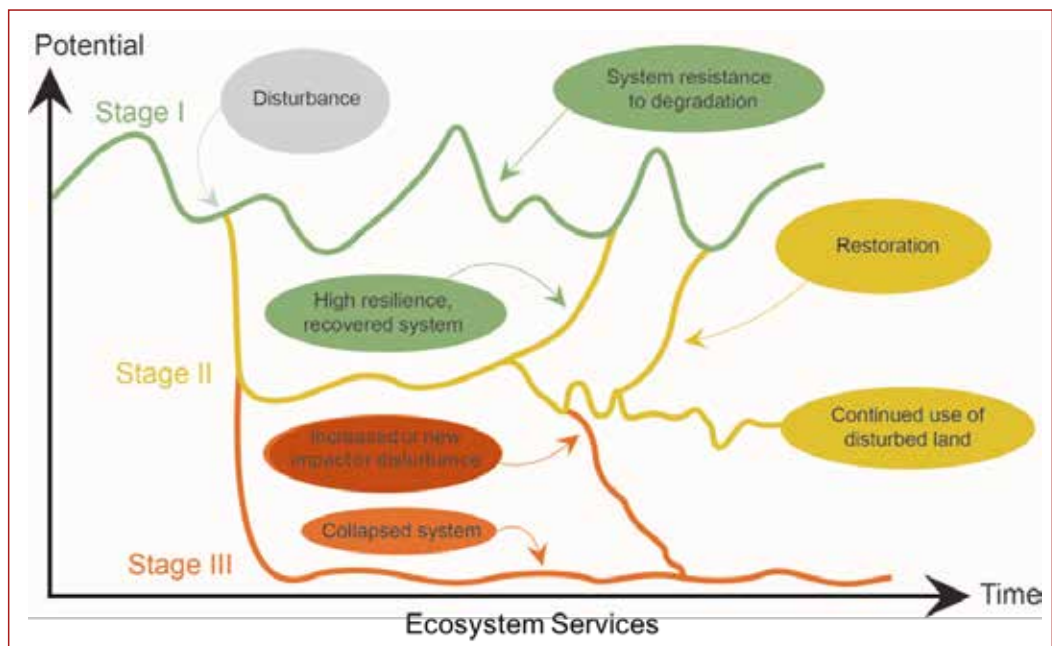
Potential

Stage I

Disturbance

System resistance to degradation

Restoration

High resilience, recovered system

Stage II

Increased or new impact or disturbance

Continued use of disturbed land

Collapsed system

Stage III

Time

Ecosystem Services